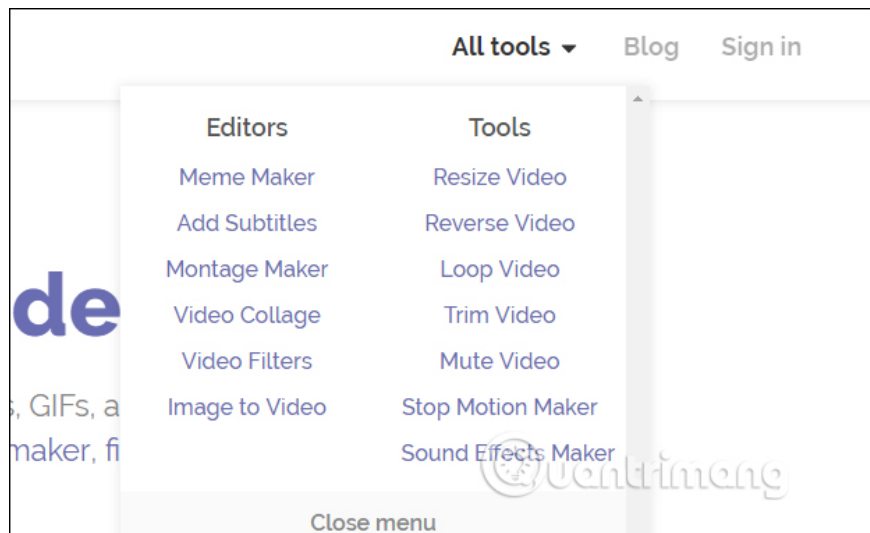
All tools Blog Sign in

de

s, GIFs, a
maker, fi

Editors
Meme Maker
Add Subtitles
Montage Maker
Video Collage
Video Filters
Image to Video

Tools
Resize Video
Reverse Video
Loop Video
Trim Video
Mute Video
Stop Motion Maker
Sound Effects Maker

Close menu

uantrimang